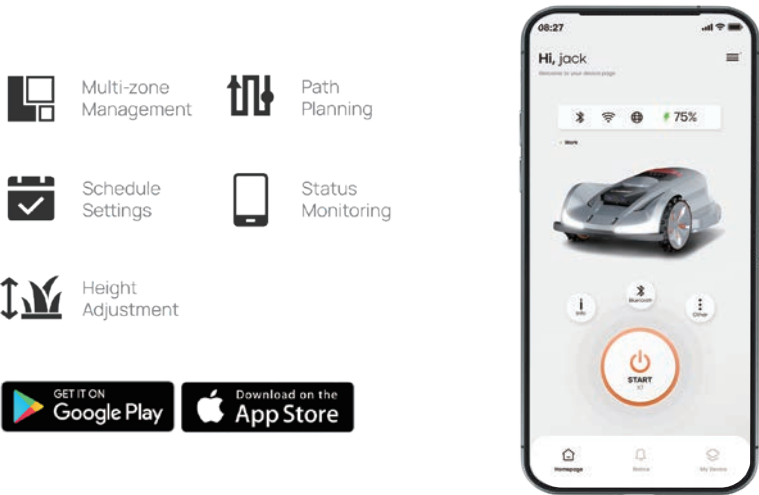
Multi-zone Management

Path Planning

Schedule Settings

Status Monitoring

Height Adjustment

GET IT ON
Google Play

Download on the
App Store

08:27

Hi, jack
Welcome to your device page

75%

Work

Bluetooth

Info

Other

START

Homepage

Notice

My Device